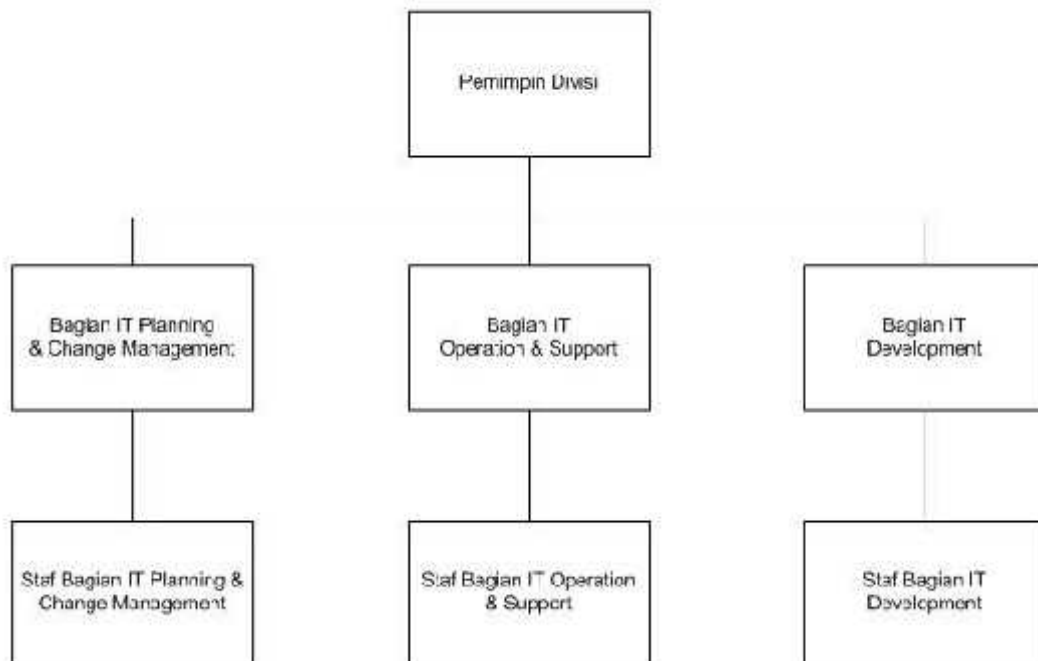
Pemimpin Divisi

Bagian IT Planning & Change Management

Bagian IT Operation & Support

Bagian IT Development

Staf Bagian IT Planning & Change Management

Staf Bagian IT Operation & Support

Staf Bagian IT Development